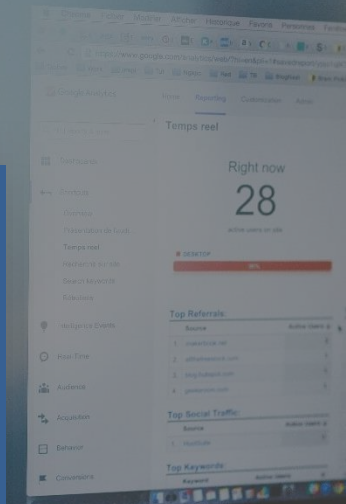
Historique Favoris

Google Analytics

Reporting

Temps reel

Right now

28

DESKTOP

Temps réel

Top Referrals:

Source

Active Users

Intelligence Events

Real-Time

Audience

Acquisition

Top Social Traffic:

Behavior

Conversions

Top Keywords

Keyword